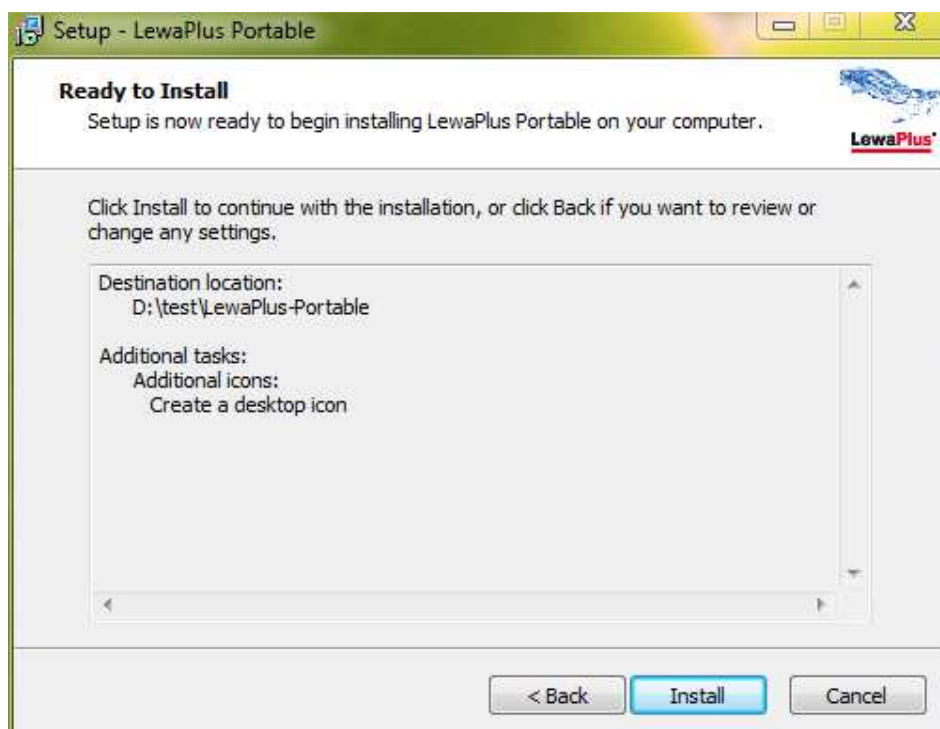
Setup - LewaPlus Portable

Ready to Install
Setup is now ready to begin installing LewaPlus Portable on your computer.

LewaPlus

Click Install to continue with the installation, or click Back if you want to review or change any settings.

Destination location:
D:\test\LewaPlus-Portable

Additional tasks:
Additional icons:
Create a desktop icon

< Back Install Cancel